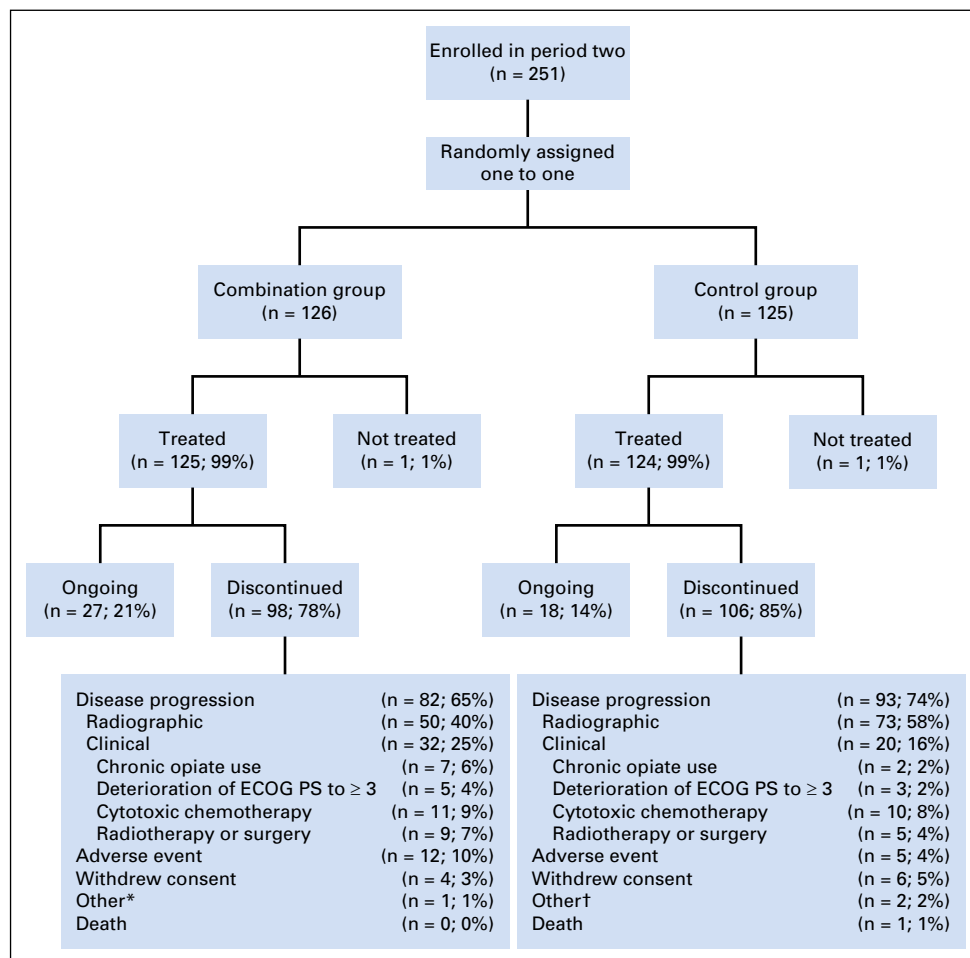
Enrolled in period two
(n = 251)

Randomly assigned
one to one

Combination group
(n = 126)

Control group
(n = 125)

Treated
(n = 125; 99%)

Not treated
(n = 1; 1%)

Treated
(n = 124; 99%)

Not treated
(n = 1; 1%)

Ongoing
(n = 27; 21%)

Discontinued
(n = 98; 78%)

Ongoing
(n = 18; 14%)

Discontinued
(n = 106; 85%)

Disease progression (n = 82; 65%)
Radiographic (n = 50; 40%)
Clinical (n = 32; 25%)
Chronic opiate use (n = 7; 6%)
Deterioration of ECOG PS to ≥ 3 (n = 5; 4%)
Cytotoxic chemotherapy (n = 11; 9%)
Radiotherapy or surgery (n = 9; 7%)
Adverse event (n = 12; 10%)
Withdrew consent (n = 4; 3%)
Other* (n = 1; 1%)
Death (n = 0; 0%)

Disease progression (n = 93; 74%)
Radiographic (n = 73; 58%)
Clinical (n = 20; 16%)
Chronic opiate use (n = 2; 2%)
Deterioration of ECOG PS to ≥ 3 (n = 3; 2%)
Cytotoxic chemotherapy (n = 10; 8%)
Radiotherapy or surgery (n = 5; 4%)
Adverse event (n = 5; 4%)
Withdrew consent (n = 6; 5%)
Other† (n = 2; 2%)
Death (n = 1; 1%)